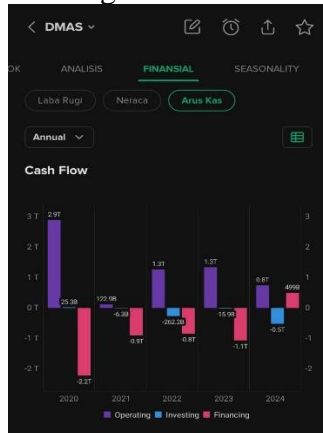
< DMAS

OK ANALISIS FINANSIAL SEASONALITY

Laba Rugi Neraca Arus Kas

Annual

Cash Flow

3 T
2 T
1 T
0 T
-1 T
-2 T

3
2
1
0
-1
-2

2.9T
25.3B
-2.2T
122.9B
-6.3B
-0.9T
1.3T
-262.3B
-0.8T
1.3T
15.9B
-1.1T
0.6T
-0.5T
499B

2020 2021 2022 2023 2024

Operating Investing Financing